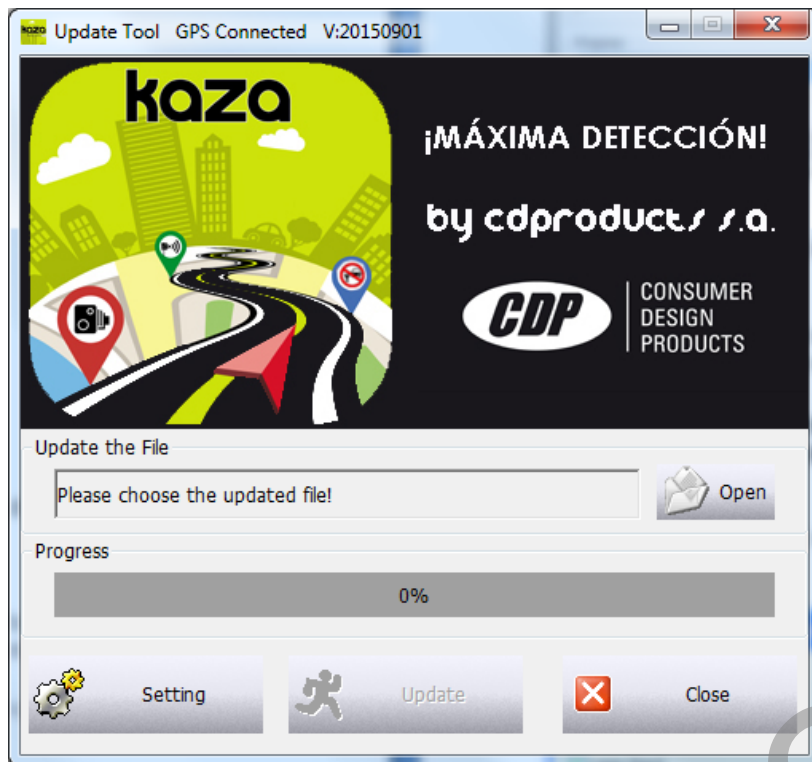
kaza Update Tool GPS Connected V:20150901

kaza

¡MÁXIMA DETECCIÓN!

by cdproducts s.a.

CDP CONSUMER DESIGN PRODUCTS

Update the File

Please choose the updated file!

Open

Progress

0%

Setting

Update

Close